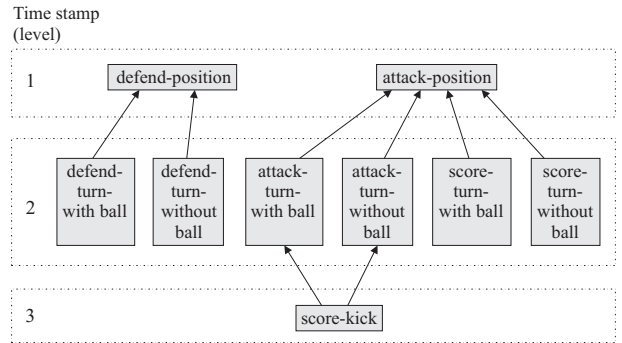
Time stamp
(level)

1

defend-position

attack-position

2

defend-turn-with ball

defend-turn-without ball

attack-turn-with ball

attack-turn-without ball

score-turn-with ball

score-turn-without ball

3

score-kick